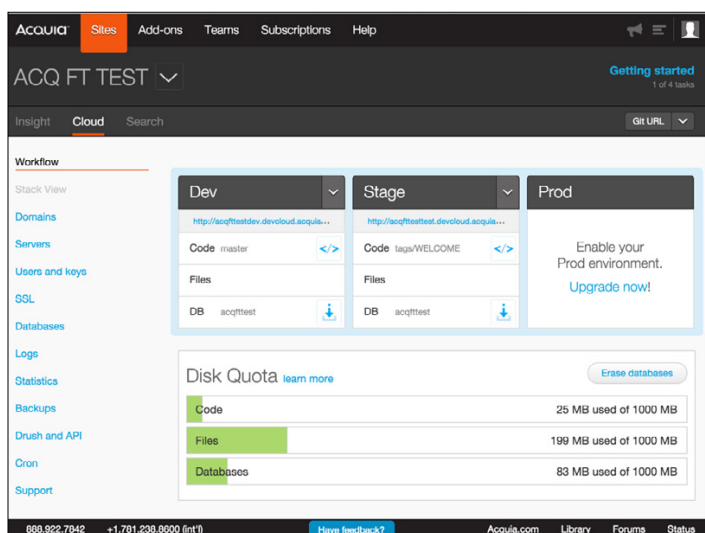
Acquia Sites Add-ons Teams Subscriptions Help

ACQ FT TEST

Getting started
1 of 4 tasks

Insight Cloud Search

Git URL

Workflow
Stack View
Domains
Servers
Users and keys
SSL
Databases
Logs
Statistics
Backups
Drush and API
Cron
Support

Dev
http://acqfttestdev.devcloud.acquia...
Code master
Files
DB acqfttest

Stage
http://acqfttesttest.devcloud.acquia...
Code tags/WELCOME
Files
DB acqfttest

Prod
Enable your Prod environment.
Upgrade now!

Disk Quota learn more
Erase databases

| Code | 25 MB used of 1000 MB |
|---|---|
| Files | 199 MB used of 1000 MB |
| Databases | 83 MB used of 1000 MB |

888.922.7842 +1.781.238.8600 (int'l) Have feedback? Acquia.com Library Forums Status